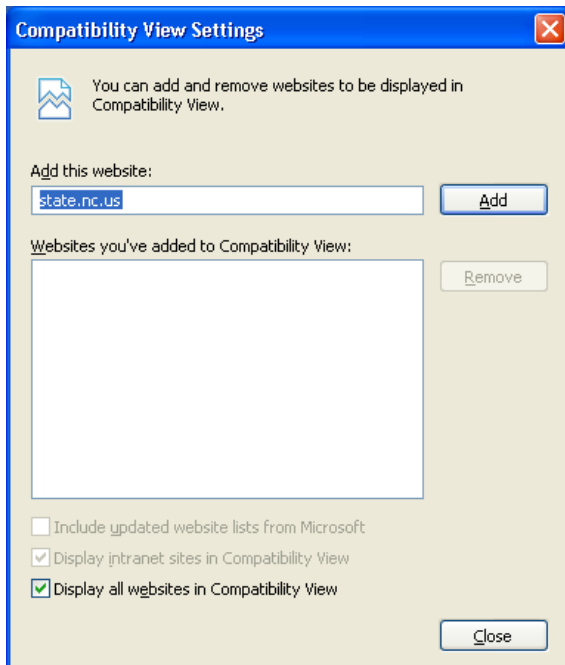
Compatibility View Settings

You can add and remove websites to be displayed in Compatibility View.

Add this website:

state.nc.us

Add

Websites you've added to Compatibility View:

Remove

Include updated website lists from Microsoft

Display intranet sites in Compatibility View

Display all websites in Compatibility View

Close